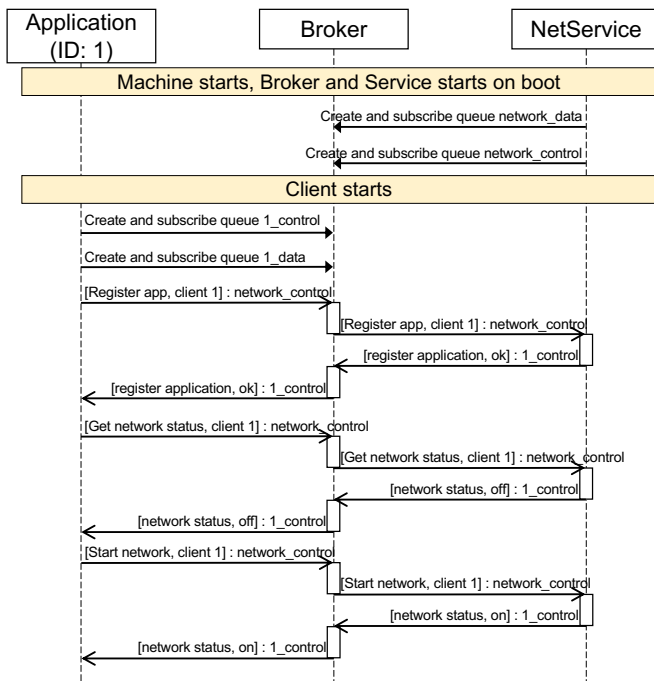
Application (ID: 1)

Broker

NetService

Machine starts, Broker and Service starts on boot

Create and subscribe queue network_data

Create and subscribe queue network_control

Client starts

Create and subscribe queue 1_control

Create and subscribe queue 1_data

[Register app, client 1] : network_control

[Register app, client 1] : network_control

[register application, ok] : 1_control

[register application, ok] : 1_control

[Get network status, client 1] : network_control

[Get network status, client 1] : network_control

[network status, off] : 1_control

[network status, off] : 1_control

[Start network, client 1] : network_control

[Start network, client 1] : network_control

[network status, on] : 1_control

[network status, on] : 1_control